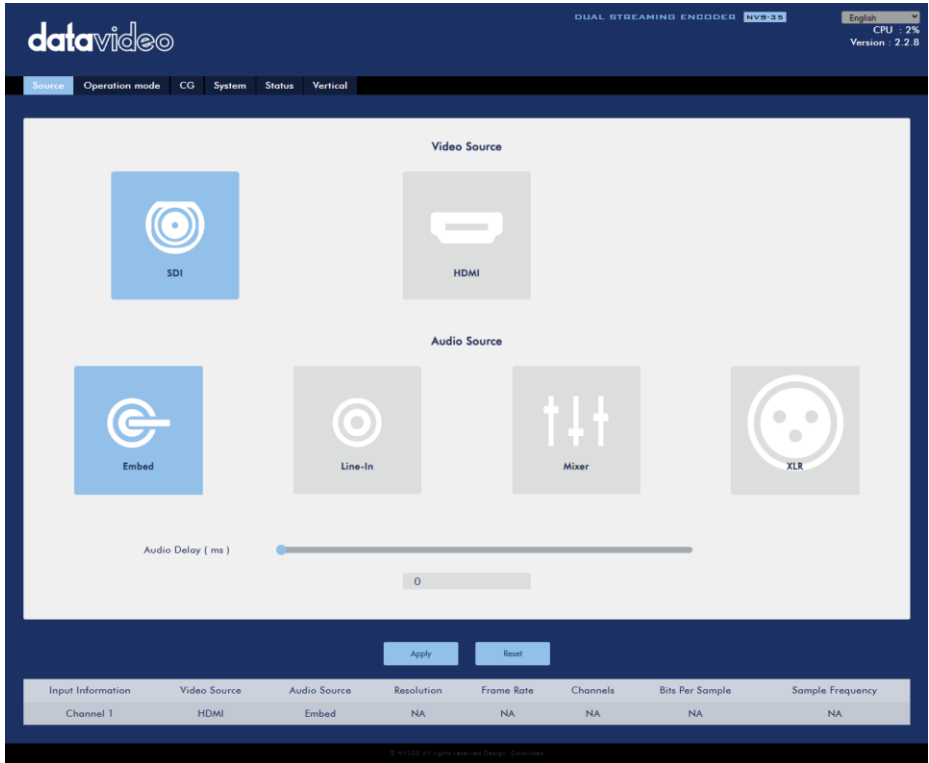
datavideo

DUAL STREAMING ENCODER NVS-35

English
CPU : 2%
Version : 2.2.8

Source Operation mode CG System Status Vertical

Video Source

SDI

HDMI

Audio Source

Embed

Line-In

Mixer

XLR

Audio Delay ( ms )

0

Apply Reset

| Input Information | Video Source | Audio Source | Resolution | Frame Rate | Channels | Bits Per Sample | Sample Frequency |
|---|---|---|---|---|---|---|---|
| Channel 1 | HDMI | Embed | NA | NA | NA | NA | NA |

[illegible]